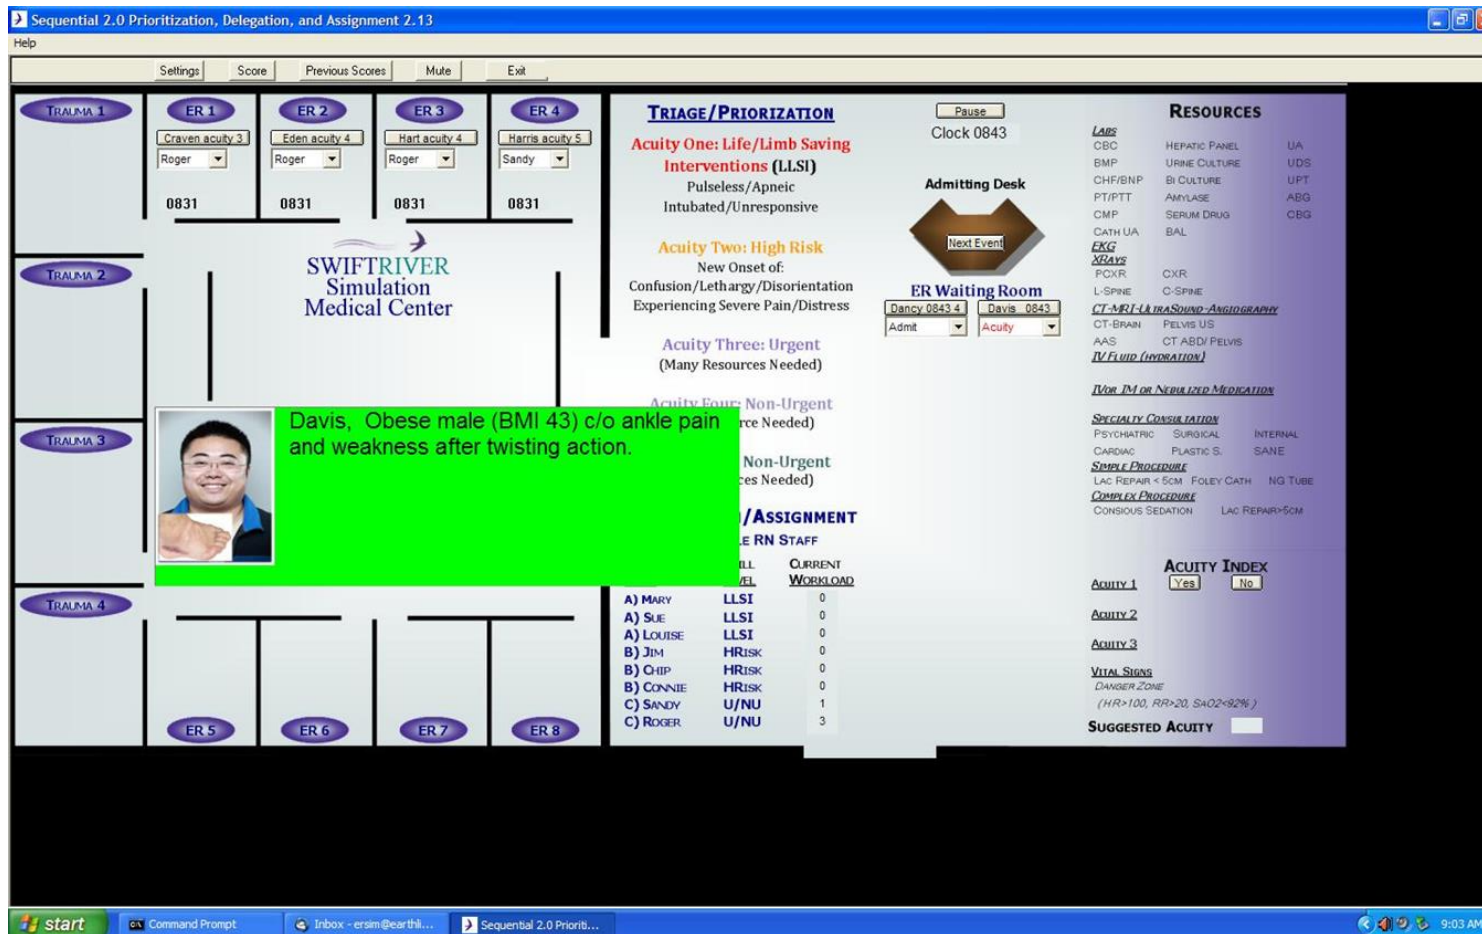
Sequential 2.0 Prioritization, Delegation, and Assignment 2.13

Help

Settings Score Previous Scores Mute Exit

TRAUMA 1

ER 1 Craven acuity 3 Roger 0831

ER 2 Eden acuity 4 Roger 0831

ER 3 Hart acuity 4 Roger 0831

ER 4 Harris acuity 5 Sandy 0831

TRAUMA 2

SWIFTRIVER Simulation Medical Center

TRAUMA 3

TRAUMA 4

ER 5 ER 6 ER 7 ER 8

TRIAGE/PRIORIZATION

Acuity One: Life/Limb Saving Interventions (LLSI)
Pulseless/Apneic
Intubated/Unresponsive

Acuity Two: High Risk
New Onset of:
Confusion/Lethargy/Disorientation
Experiencing Severe Pain/Distress

Acuity Three: Urgent
(Many Resources Needed)

Acuity Four: Non-Urgent
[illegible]rce Needed)

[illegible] Non-Urgent
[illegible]es Needed)

Davis, Obese male (BMI 43) c/o ankle pain and weakness after twisting action.

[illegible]/ASSIGNMENT
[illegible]E RN STAFF

| | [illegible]ILL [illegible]VEL | CURRENT WORKLOAD |
|---|---|---|
| A) MARY | LLSI | 0 |
| A) SUE | LLSI | 0 |
| A) LOUISE | LLSI | 0 |
| B) JIM | HRISK | 0 |
| B) CHIP | HRISK | 0 |
| B) CONNIE | HRISK | 0 |
| C) SANDY | U/NU | 1 |
| C) ROGER | U/NU | 3 |

Pause
Clock 0843

Admitting Desk
Next Event

ER Waiting Room
Dancy 0843 4 Davis 0843
Admit Acuity

RESOURCES
LABS
CBC HEPATIC PANEL UA
BMP URINE CULTURE UDS
CHF/BNP BI CULTURE UPT
PT/PTT AMYLASE ABG
CMP SERUM DRUG CBG
CATH UA BAL
EKG
XRAYS
PCXR CXR
L-SPINE C-SPINE
CT-MRI-ULTRASOUND-ANGIOGRAPHY
CT-BRAIN PELVIS US
AAS CT ABD/PELVIS
IV FLUID (HYDRATION)
IVOR IM OR NEBULIZED MEDICATION
SPECIALTY CONSULTATION
PSYCHIATRIC SURGICAL INTERNAL
CARDIAC PLASTIC S. SANE
SIMPLE PROCEDURE
LAC REPAIR < 5CM FOLEY CATH NG TUBE
COMPLEX PROCEDURE
CONSIOUS SEDATION LAC REPAIR>5CM

ACUITY INDEX
ACUITY 1 Yes No
ACUITY 2
ACUITY 3
VITAL SIGNS
DANGER ZONE
(HR>100, RR>20, SAO2<92%)
SUGGESTED ACUITY

start Command Prompt Inbox - ersim@earthli... Sequential 2.0 Prioriti... 9:03 AM